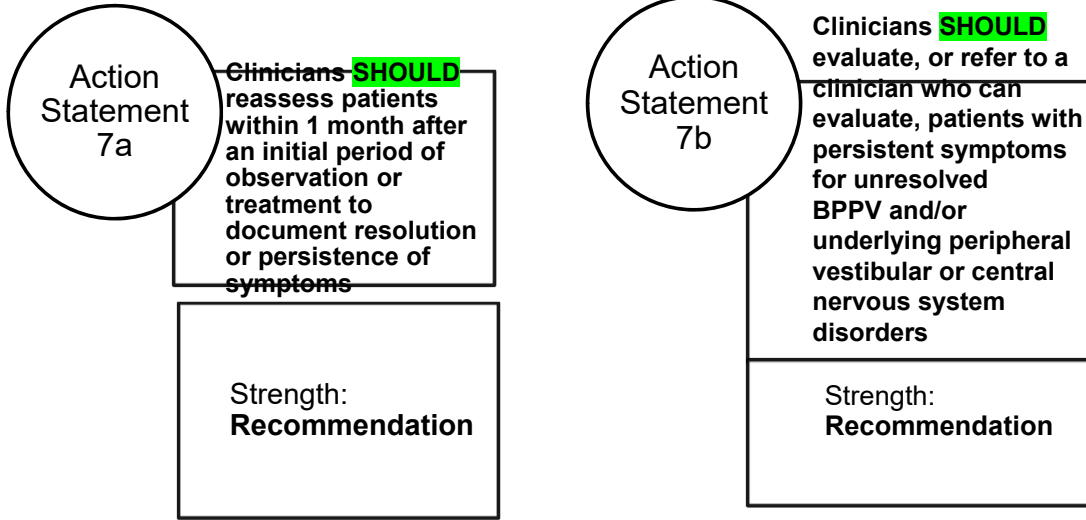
Action Statement 7a

**Clinicians SHOULD reassess patients within 1 month after an initial period of observation or treatment to document resolution or persistence of symptoms**

Strength: **Recommendation**

Action Statement 7b

**Clinicians SHOULD evaluate, or refer to a clinician who can evaluate, patients with persistent symptoms for unresolved BPPV and/or underlying peripheral vestibular or central nervous system disorders**

Strength: **Recommendation**